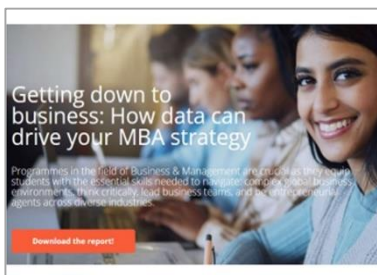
Getting down to business: How data can drive your MBA strategy

Programmes in the field of Business & Management are crucial as they equip students with the essential skills needed to navigate complex global business environments, think critically, lead business teams, and be entrepreneurial agents across diverse industries.

Download the report!